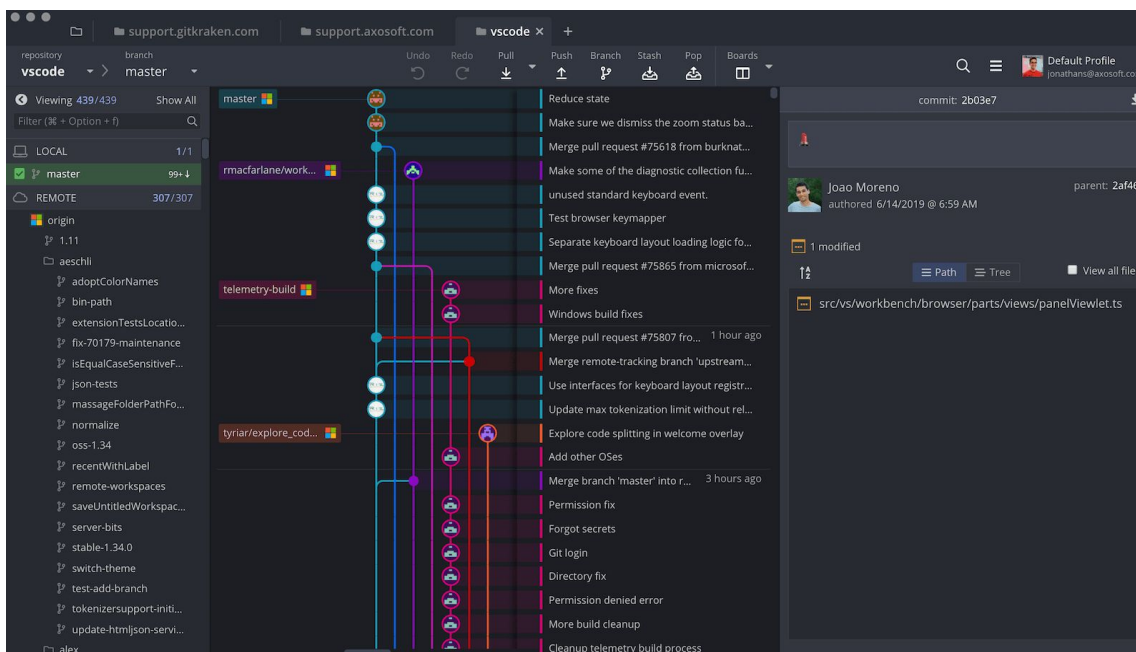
support.gitkraken.com support.axosoft.com vscode × +

repository vscode branch master Undo Redo Pull Push Branch Stash Pop Boards

Default Profile jonathans@axosoft.co

Viewing 439/439 Show All

Filter (⌘ + Option + f)

LOCAL 1/1

master 99+↓

REMOTE 307/307

origin

1.11

aeschli

adoptColorNames

bin-path

extensionTestsLocatio...

fix-70179-maintenance

isEqualCaseSensitiveF...

json-tests

massageFolderPathFo...

normalize

oss-1.34

recentWithLabel

remote-workspaces

saveUntitledWorkspac...

server-bits

stable-1.34.0

switch-theme

test-add-branch

tokenizersupport-initi...

update-htmljson-servi...

alex

master

rmacfarlane/work...

telemetry-build

tyriar/explore_cod...

Reduce state

Make sure we dismiss the zoom status ba...

Merge pull request #75618 from burknat...

Make some of the diagnostic collection fu...

unused standard keyboard event.

Test browser keymapper

Separate keyboard layout loading logic fo...

Merge pull request #75865 from microsof...

More fixes

Windows build fixes

Merge pull request #75807 fro... 1 hour ago

Merge remote-tracking branch 'upstream...

Use interfaces for keyboard layout registr...

Update max tokenization limit without rel...

Explore code splitting in welcome overlay

Add other OSes

Merge branch 'master' into r... 3 hours ago

Permission fix

Forgot secrets

Git login

Directory fix

Permission denied error

More build cleanup

Cleanup telemetry build process

commit: 2b03e7

Joao Moreno

authored 6/14/2019 @ 6:59 AM

parent: 2af4

1 modified

Path Tree View all file

src/vs/workbench/browser/parts/views/panelViewlet.ts